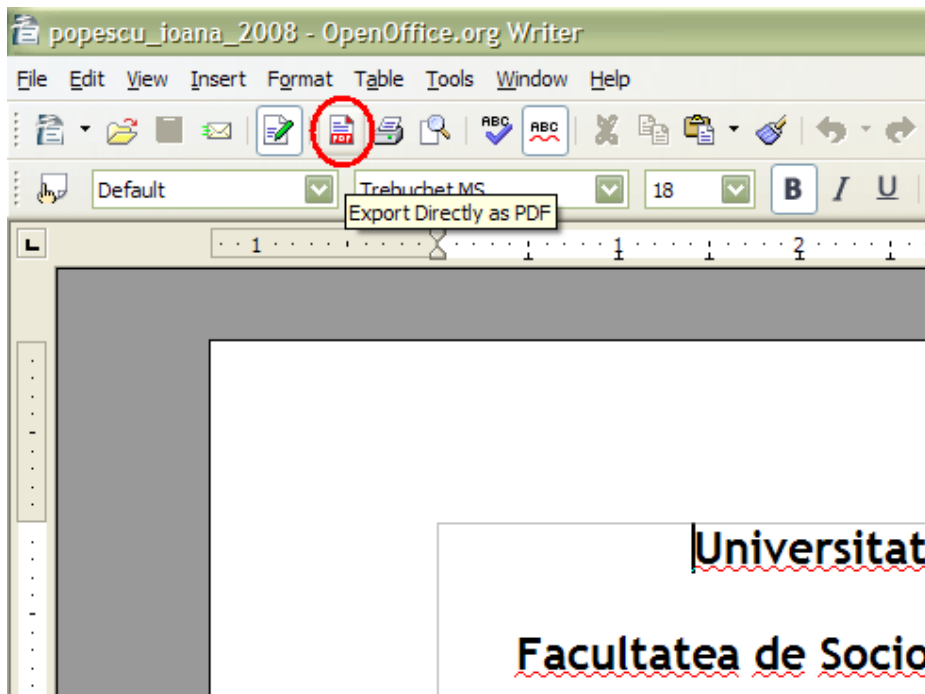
popescu_ioana_2008 - OpenOffice.org Writer

File Edit View Insert Format Table Tools Window Help

PDF ABC ABC

Default Trebuchet MS 18 B I U

Export Directly as PDF

1 1 2

Universitat

Facultatea de Socio